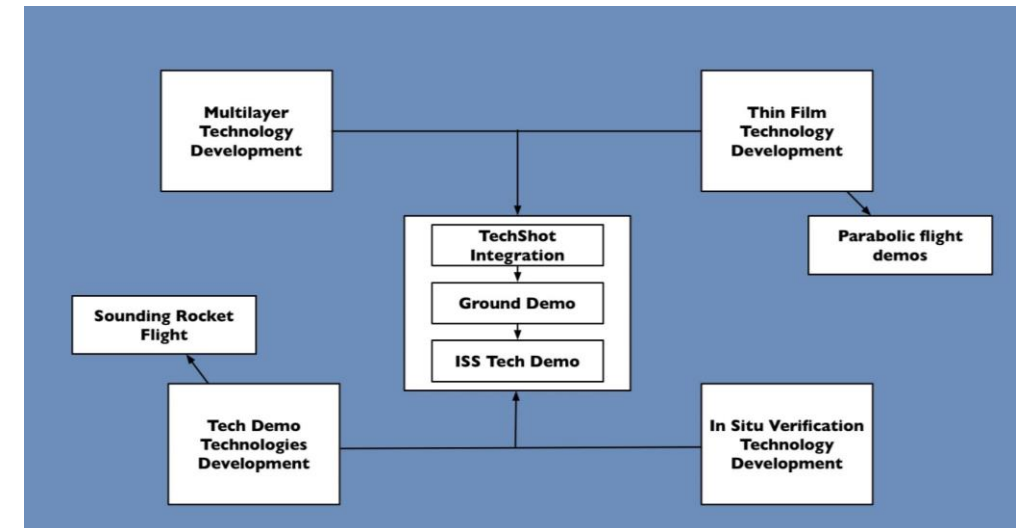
Multilayer Technology Development

Thin Film Technology Development

Parabolic flight demos

TechShot Integration

Ground Demo

ISS Tech Demo

Sounding Rocket Flight

Tech Demo Technologies Development

In Situ Verification Technology Development